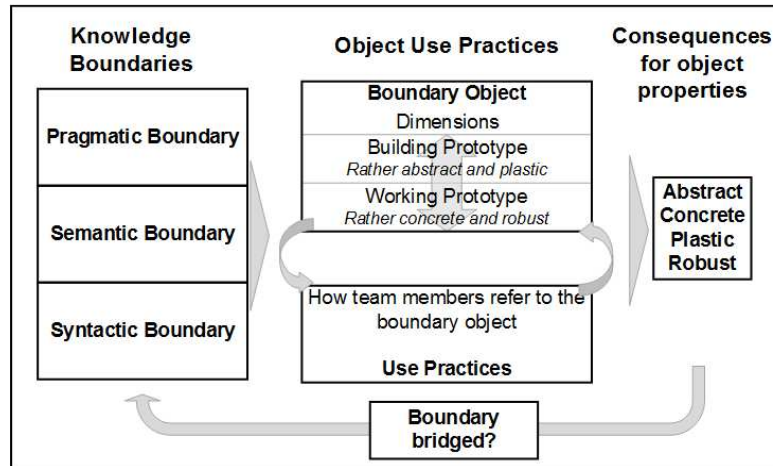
Knowledge Boundaries

Pragmatic Boundary

Semantic Boundary

Syntactic Boundary

Object Use Practices

Boundary Object

Dimensions

Building Prototype
*Rather abstract and plastic*

Working Prototype
*Rather concrete and robust*

How team members refer to the boundary object

Use Practices

Consequences for object properties

Abstract
Concrete
Plastic
Robust

Boundary bridged?